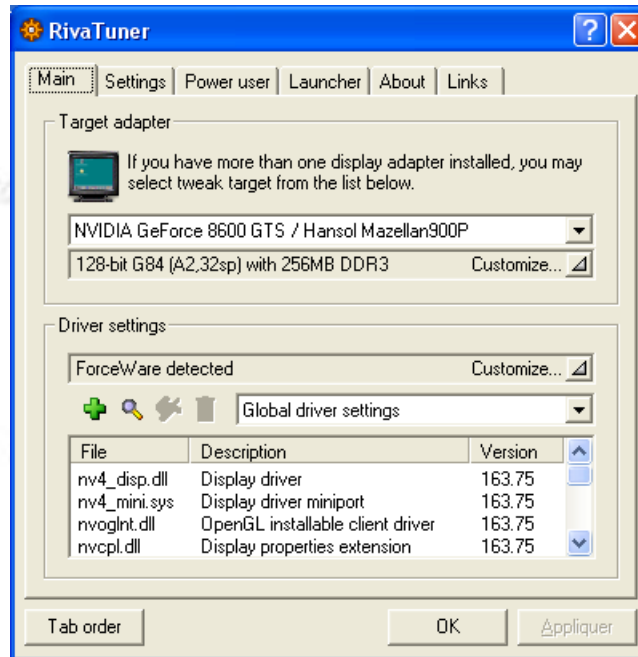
RivaTuner

?

Main | Settings | Power user | Launcher | About | Links

Target adapter

If you have more than one display adapter installed, you may select tweak target from the list below.

NVIDIA GeForce 8600 GTS / Hansol Mazellan900P

128-bit G84 (A2,32sp) with 256MB DDR3

Customize...

Driver settings

ForceWare detected

Customize...

Global driver settings

| File | Description | Version |
|---|---|---|
| nv4_disp.dll | Display driver | 163.75 |
| nv4_mini.sys | Display driver miniport | 163.75 |
| nvoglnt.dll | OpenGL installable client driver | 163.75 |
| nvcpl.dll | Display properties extension | 163.75 |

Tab order

OK

Appliquer